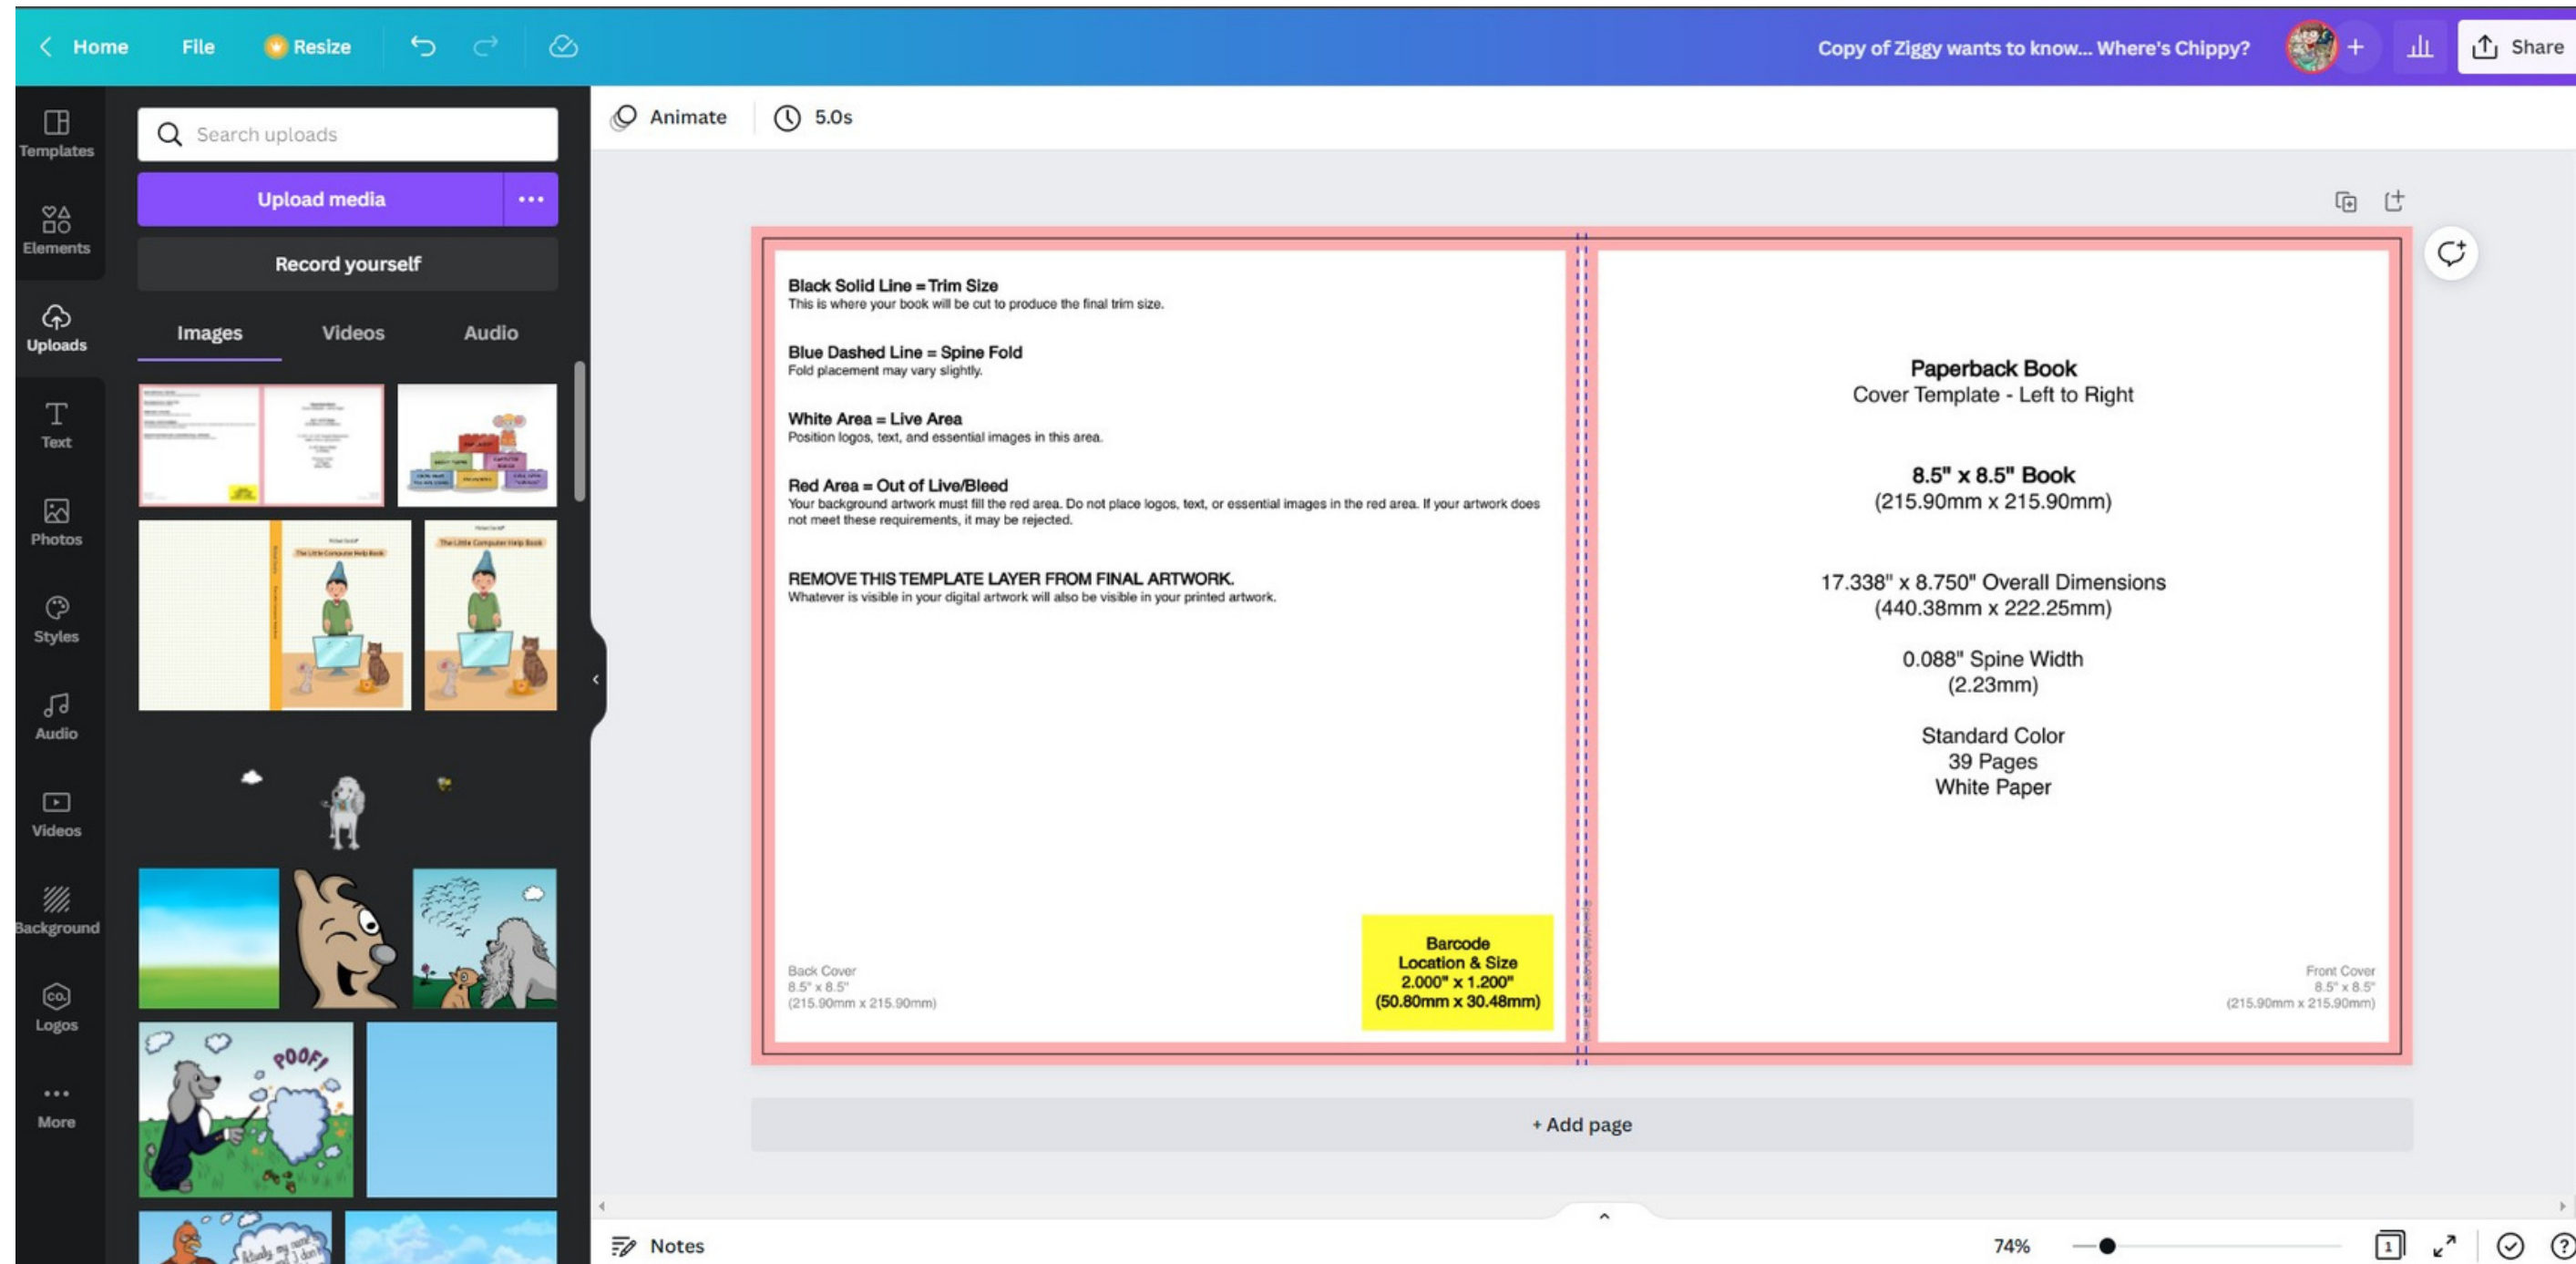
Home File Resize Copy of Ziggy wants to know... Where's Chippy? Share

Templates
Elements
Uploads
Text
Photos
Styles
Audio
Videos
Background
Logos
More

Search uploads
Upload media
Record yourself
Images Videos Audio

Animate 5.0s

Black Solid Line = Trim Size
This is where your book will be cut to produce the final trim size.

Blue Dashed Line = Spine Fold
Fold placement may vary slightly.

White Area = Live Area
Position logos, text, and essential images in this area.

Red Area = Out of Live/Bleed
Your background artwork must fill the red area. Do not place logos, text, or essential images in the red area. If your artwork does not meet these requirements, it may be rejected.

REMOVE THIS TEMPLATE LAYER FROM FINAL ARTWORK.
Whatever is visible in your digital artwork will also be visible in your printed artwork.

Back Cover
8.5" x 8.5"
(215.90mm x 215.90mm)

Barcode
Location & Size
2.000" x 1.200"
(50.80mm x 30.48mm)

Paperback Book
Cover Template - Left to Right

8.5" x 8.5" Book
(215.90mm x 215.90mm)

17.338" x 8.750" Overall Dimensions
(440.38mm x 222.25mm)

0.088" Spine Width
(2.23mm)

Standard Color
39 Pages
White Paper

Front Cover
8.5" x 8.5"
(215.90mm x 215.90mm)

+ Add page

Notes 74%